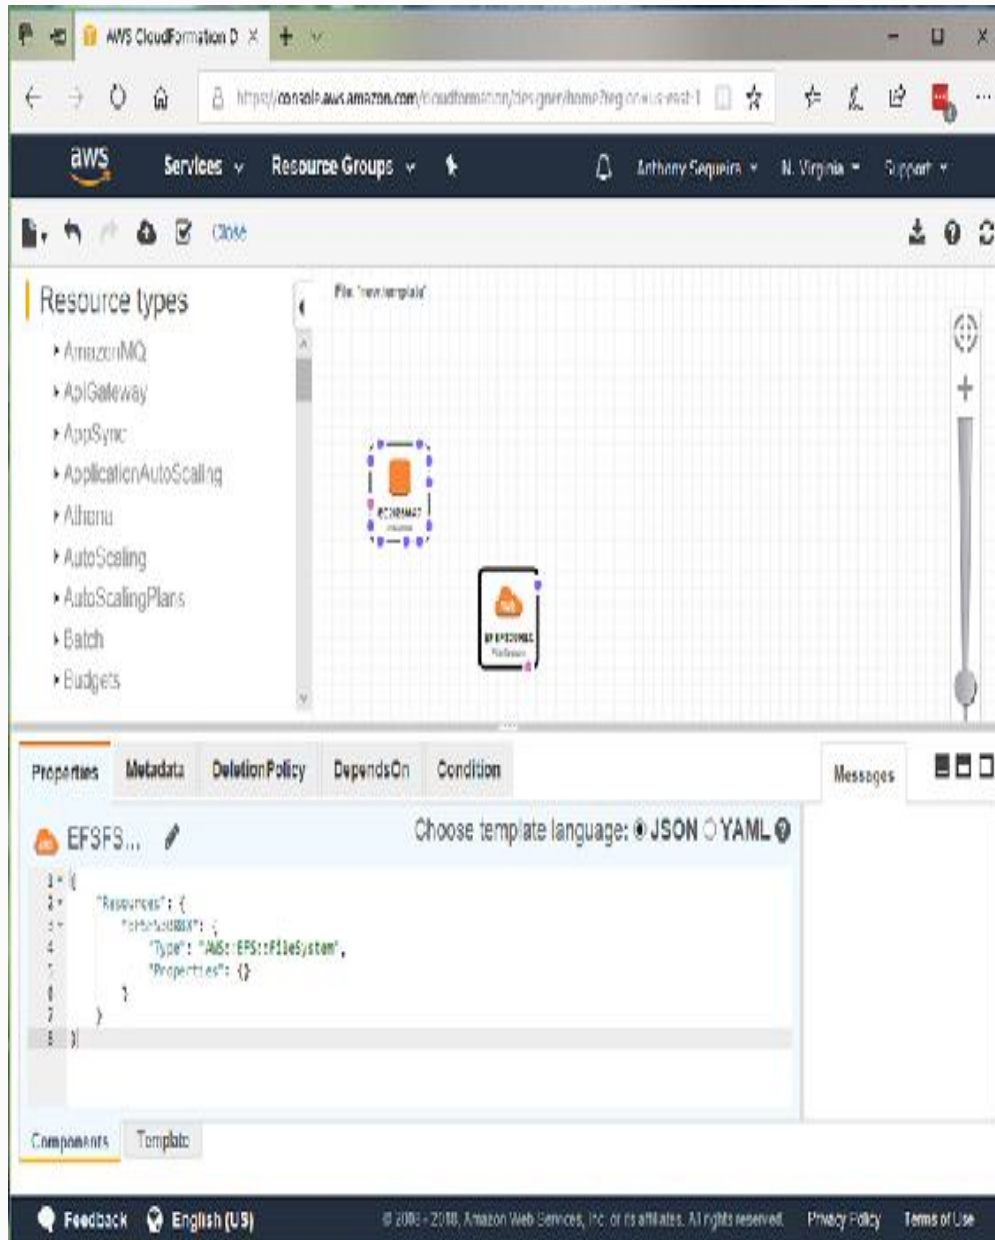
AWS CloudFormation D ×

https://console.aws.amazon.com/cloudformation/designer/home?region=us-east-1

aws
Services
Resource Groups
Anthony Sequeira
N. Virginia
Support

Close

Resource types
AmazonMQ
ApiGateway
AppSync
ApplicationAutoScaling
Athena
AutoScaling
AutoScalingPlans
Batch
Budgets

File: 'new.template'

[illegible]

EFSFS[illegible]

Properties
Metadata
DeletionPolicy
DependsOn
Condition
Messages

EFSFS...
Choose template language: JSON YAML

1 {
2 "Resources": {
3 "EFSFS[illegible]": {
4 "Type": "AWS::EFS::FileSystem",
5 "Properties": {}
6 }
7 }
8 }

Components
Template

Feedback
English (US)
© 2008 - 2018, Amazon Web Services, Inc. or its affiliates. All rights reserved.
Privacy Policy
Terms of Use